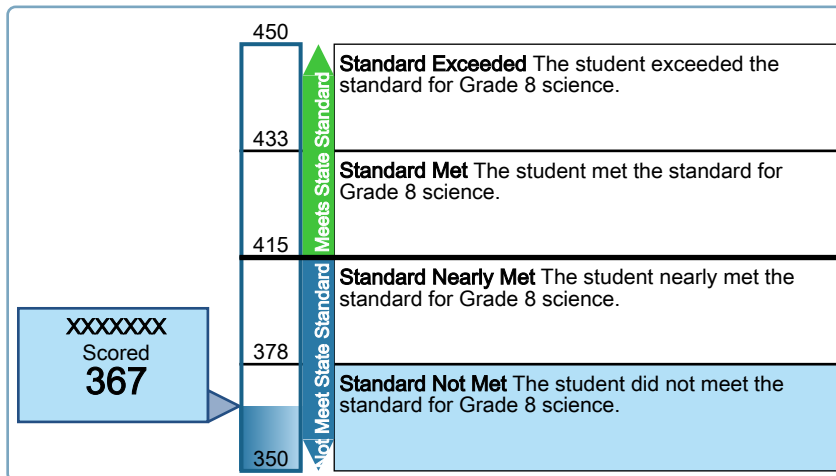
450

433

415

378

350

Meets State Standard

Not Meet State Standard

Standard Exceeded The student exceeded the standard for Grade 8 science.

Standard Met The student met the standard for Grade 8 science.

Standard Nearly Met The student nearly met the standard for Grade 8 science.

Standard Not Met The student did not meet the standard for Grade 8 science.

XXXXXXX
Scored
367